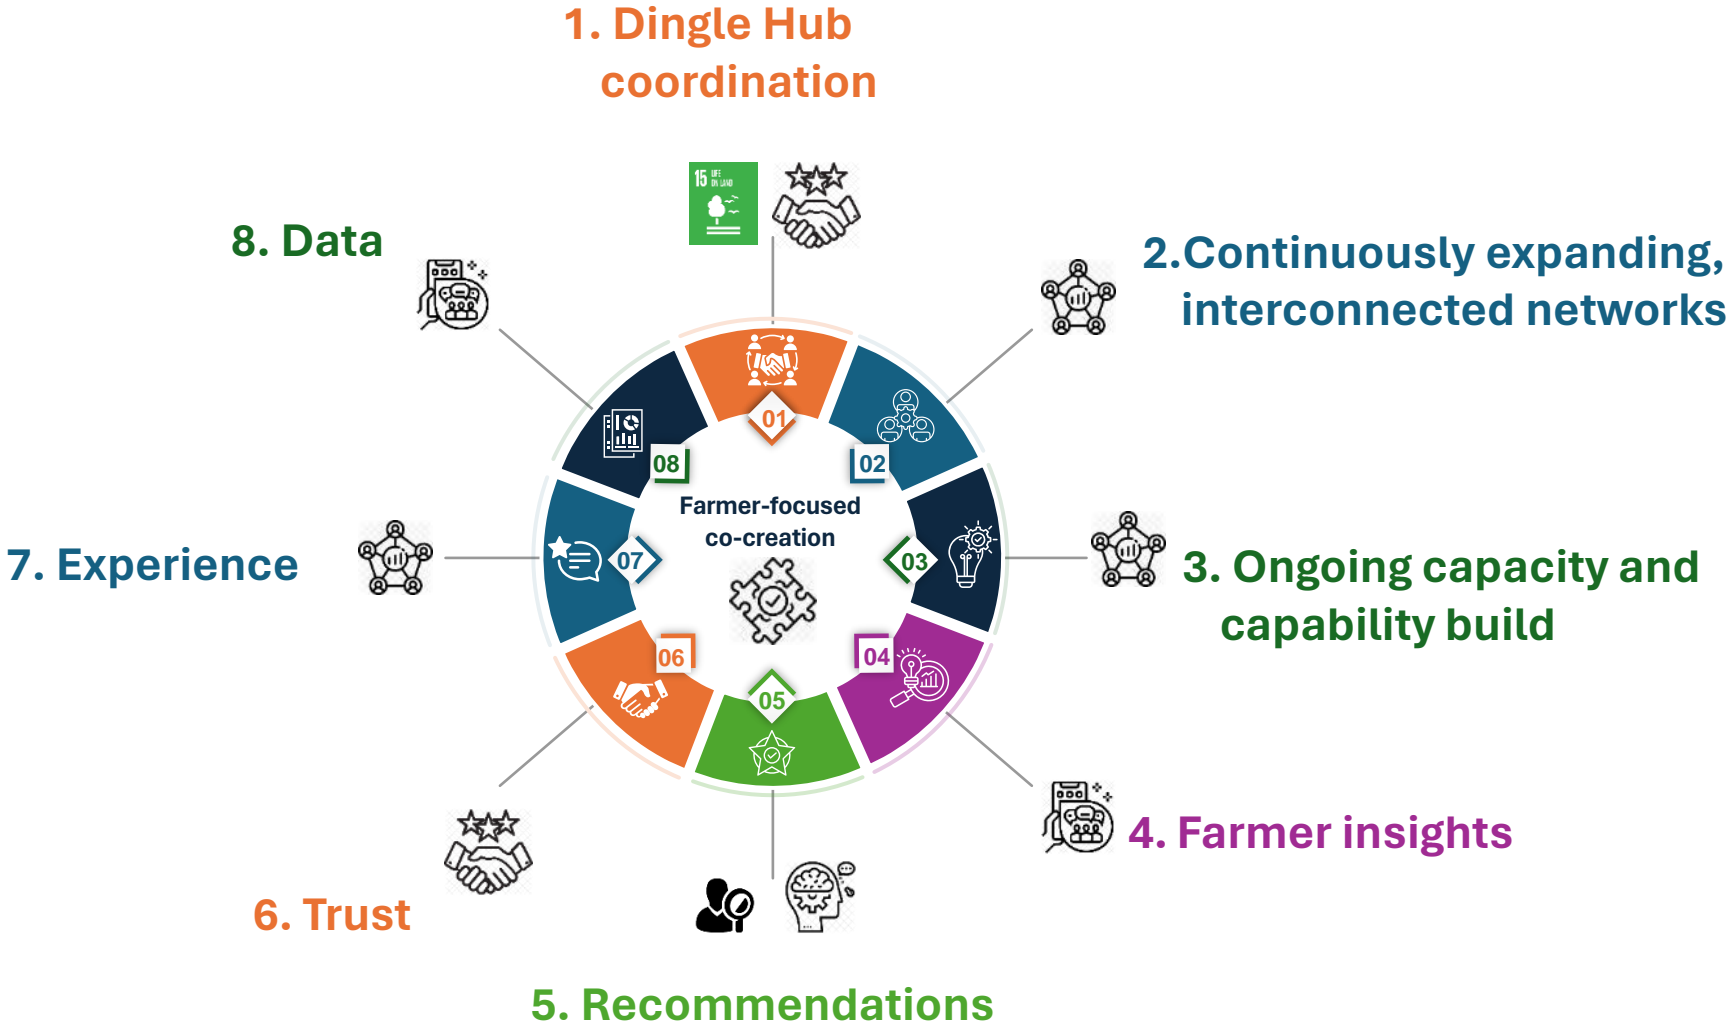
1. Dingle Hub coordination

15 LIFE ON LAND

8. Data

2.Continuously expanding, interconnected networks

01

08

02

Farmer-focused co-creation

7. Experience

07

03

3. Ongoing capacity and capability build

06

04

05

4. Farmer insights

6. Trust

5. Recommendations